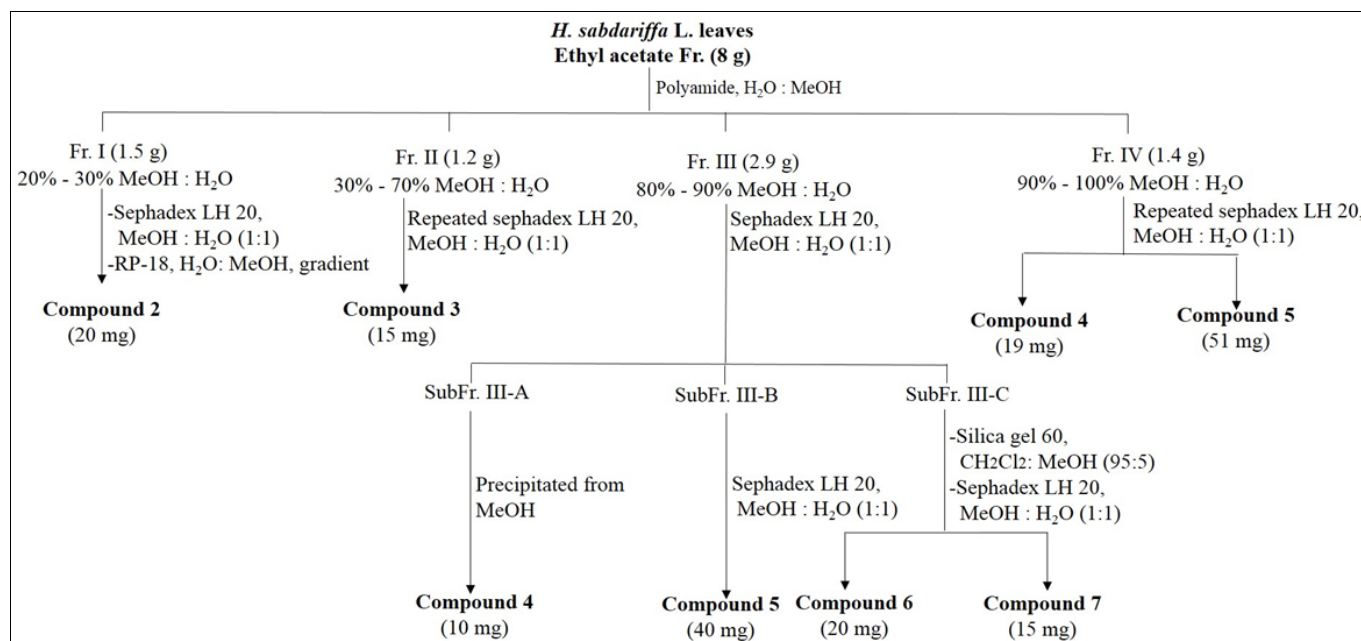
H. sabdariffa L. leaves
Ethyl acetate Fr. (8 g)

Polyamide, $H_2O$ : MeOH

Fr. I (1.5 g)
20% - 30% MeOH : $H_2O$

-Sephadex LH 20, MeOH : $H_2O$ (1:1)
-RP-18, $H_2O$: MeOH, gradient

Compound 2
(20 mg)

Fr. II (1.2 g)
30% - 70% MeOH : $H_2O$

Repeated sephadex LH 20, MeOH : $H_2O$ (1:1)

Compound 3
(15 mg)

Fr. III (2.9 g)
80% - 90% MeOH : $H_2O$

Sephadex LH 20, MeOH : $H_2O$ (1:1)

Fr. IV (1.4 g)
90% - 100% MeOH : $H_2O$

Repeated sephadex LH 20, MeOH : $H_2O$ (1:1)

Compound 4
(19 mg)

Compound 5
(51 mg)

SubFr. III-A

Precipitated from MeOH

Compound 4
(10 mg)

SubFr. III-B

Sephadex LH 20, MeOH : $H_2O$ (1:1)

Compound 5
(40 mg)

SubFr. III-C

-Silica gel 60, $CH_2Cl_2$: MeOH (95:5)
-Sephadex LH 20, MeOH : $H_2O$ (1:1)

Compound 6
(20 mg)

Compound 7
(15 mg)